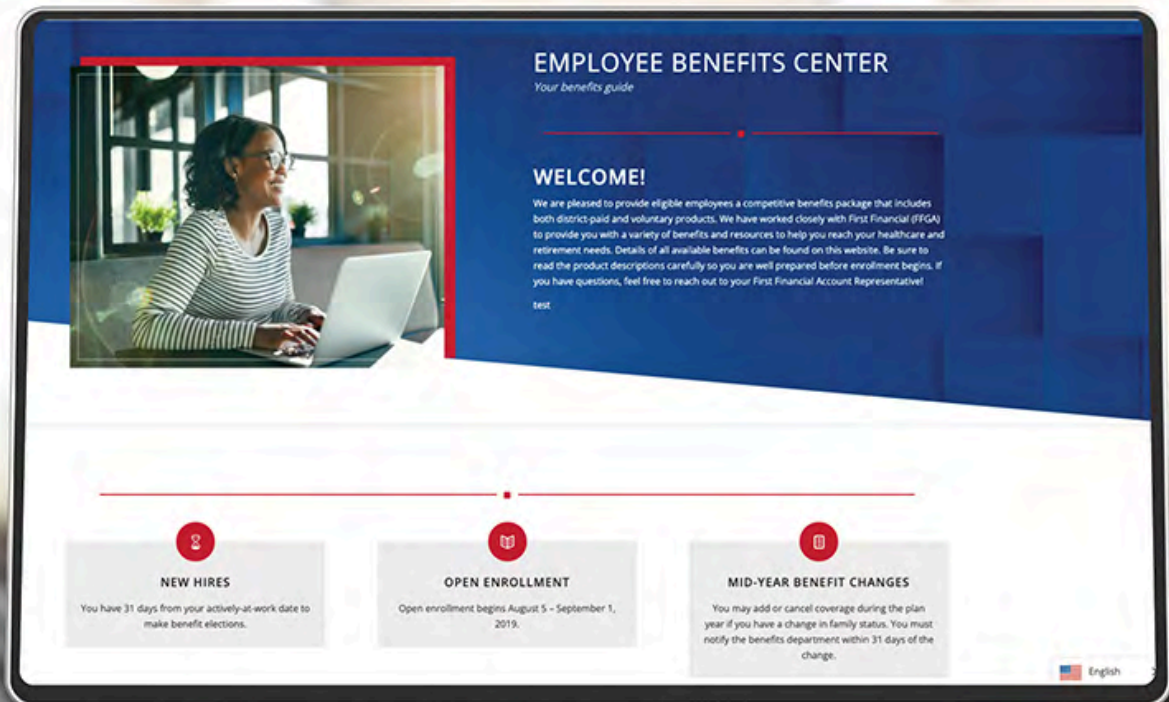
EMPLOYEE BENEFITS CENTER

Your benefits guide

WELCOME!

We are pleased to provide eligible employees a competitive benefits package that includes both district-paid and voluntary products. We have worked closely with First Financial (FFGA) to provide you with a variety of benefits and resources to help you reach your healthcare and retirement needs. Details of all available benefits can be found on this website. Be sure to read the product descriptions carefully so you are well prepared before enrollment begins. If you have questions, feel free to reach out to your First Financial Account Representative!

test

NEW HIRES

You have 31 days from your actively-at-work date to make benefit elections.

OPEN ENROLLMENT

Open enrollment begins August 5 – September 1, 2019.

MID-YEAR BENEFIT CHANGES

You may add or cancel coverage during the plan year if you have a change in family status. You must notify the benefits department within 31 days of the change.

English